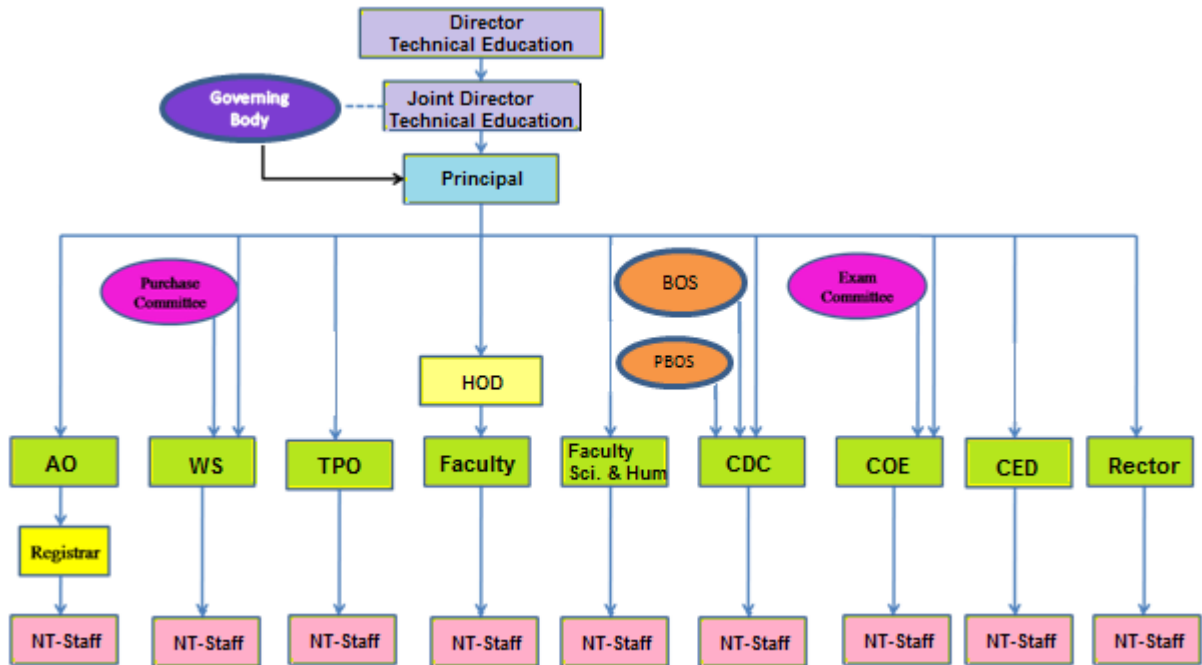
Director
Technical Education

Governing Body

Joint Director
Technical Education

Principal

Purchase Committee

BOS

Exam Committee

PBOS

HOD

AO

WS

TPO

Faculty

Faculty Sci. & Hum

CDC

COE

CED

Rector

Registrar

NT-Staff

NT-Staff

NT-Staff

NT-Staff

NT-Staff

NT-Staff

NT-Staff

NT-Staff

NT-Staff